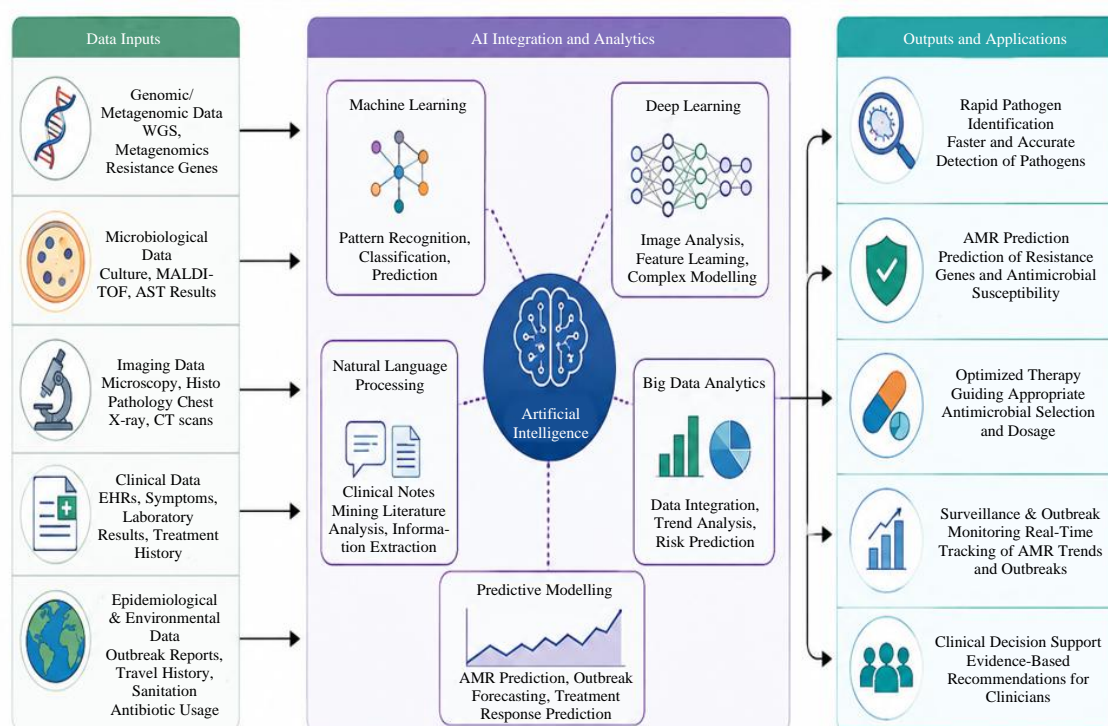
Data Inputs

Genomic/ Metagenomic Data WGS, Metagenomics Resistance Genes

Microbiological Data Culture, MALDI-TOF, AST Results

Imaging Data Microscopy, Histo Pathology Chest X-ray, CT scans

Clinical Data EHRs, Symptoms, Laboratory Results, Treatment History

Epidemiological & Environmental Data Outbreak Reports, Travel History, Sanitation Antibiotic Usage

AI Integration and Analytics

Machine Learning

Pattern Recognition, Classification, Prediction

Deep Learning

Image Analysis, Feature Leaming, Complex Modelling

Natural Language Processing

Clinical Notes Mining Literature Analysis, Information Extraction

Artificial Intelligence

Big Data Analytics

Data Integration, Trend Analysis, Risk Prediction

Predictive Modelling

AMR Prediction, Outbreak Forecasting, Treatment Response Prediction

Outputs and Applications

Rapid Pathogen Identification Faster and Accurate Detection of Pathogens

AMR Prediction Prediction of Resistance Genes and Antimicrobial Susceptibility

Optimized Therapy Guiding Appropriate Antimicrobial Selection and Dosage

Surveillance & Outbreak Monitoring Real-Time Tracking of AMR Trends and Outbreaks

Clinical Decision Support Evidence-Based Recommendations for Clinicians